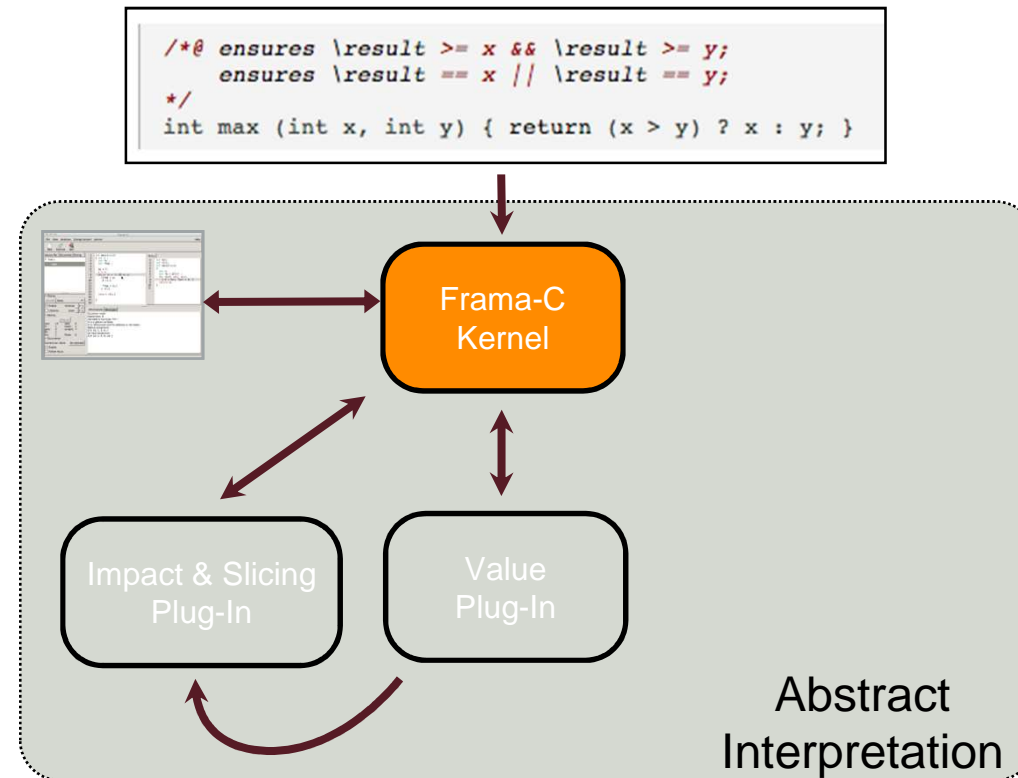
/*@ ensures \result >= x && \result >= y;
    ensures \result == x || \result == y;
*/
int max (int x, int y) { return (x > y) ? x : y; }

Frama-C Kernel

Impact & Slicing Plug-In

Value Plug-In

Abstract Interpretation